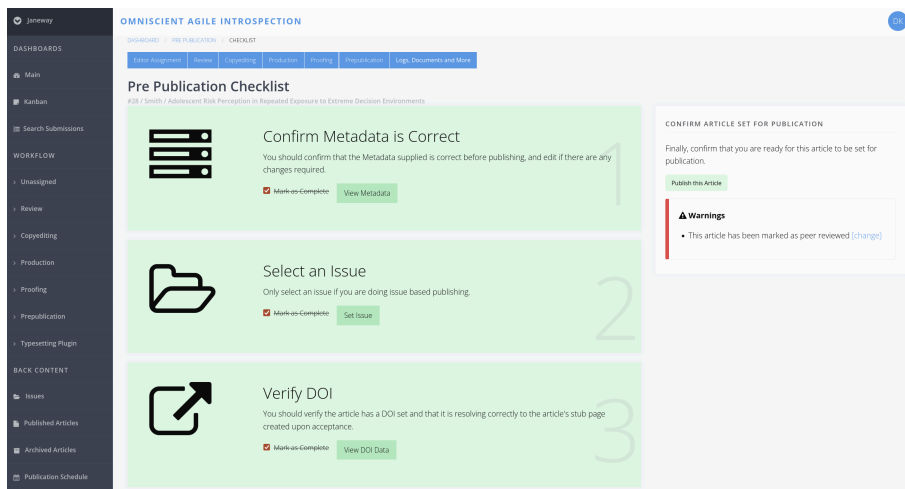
Janeway

DASHBOARDS

Main

Kanban

Search Submissions

WORKFLOW

Unassigned

Review

Copyediting

Production

Proofing

Prepublication

Typesetting Plugin

BACK CONTENT

Issues

Published Articles

Archived Articles

Publication Schedule

OMNISCIENT AGILE INTROSPECTION

DK

DASHBOARD / PRE PUBLICATION / CHECKLIST

Editor Assignment | Review | Copyediting | Production | Proofing | Prepublication | Logs, Documents and More

Pre Publication Checklist

#28 / Smith / Adolescent Risk Perception in Repeated Exposure to Extreme Decision Environments

Confirm Metadata is Correct

You should confirm that the Metadata supplied is correct before publishing, and edit if there are any changes required.

Mark as Complete   View Metadata

1

Select an Issue

Only select an issue if you are doing issue based publishing.

Mark as Complete   Set Issue

2

Verify DOI

You should verify the article has a DOI set and that it is resolving correctly to the article's stub page created upon acceptance.

Mark as Complete   View DOI Data

3

CONFIRM ARTICLE SET FOR PUBLICATION

Finally, confirm that you are ready for this article to be set for publication.

Publish this Article

Warnings

• This article has been marked as peer reviewed [change]